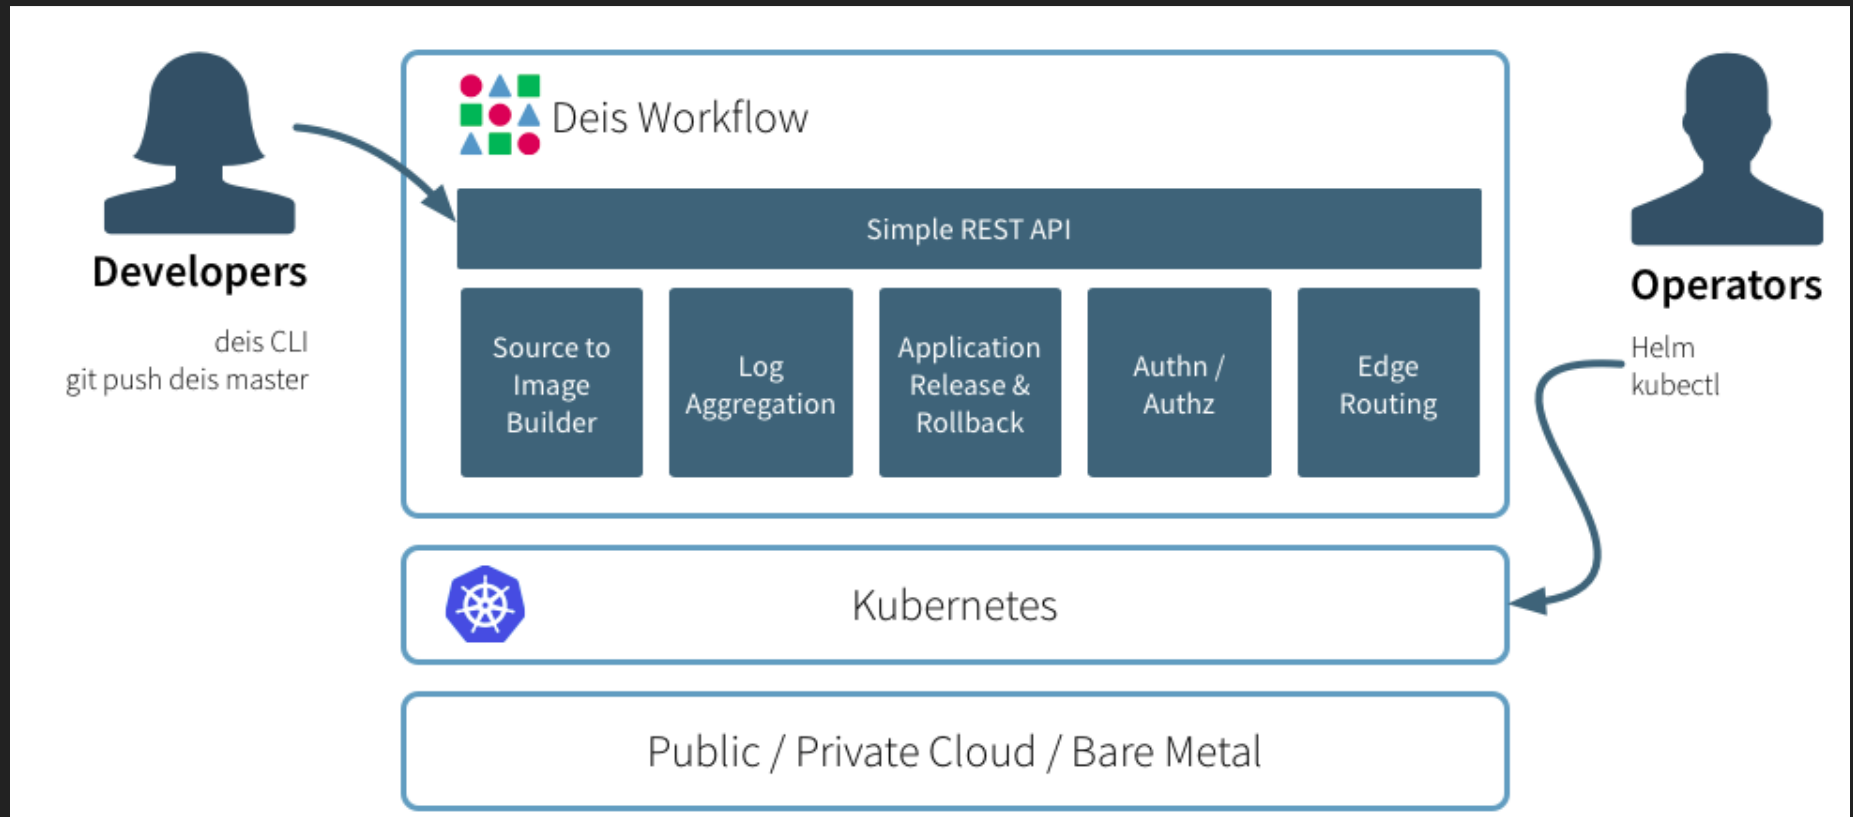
Developers

deis CLI
git push deis master

Deis Workflow

Simple REST API

Source to Image Builder

Log Aggregation

Application Release & Rollback

Authn / Authz

Edge Routing

Operators

Helm
kubectl

Kubernetes

Public / Private Cloud / Bare Metal